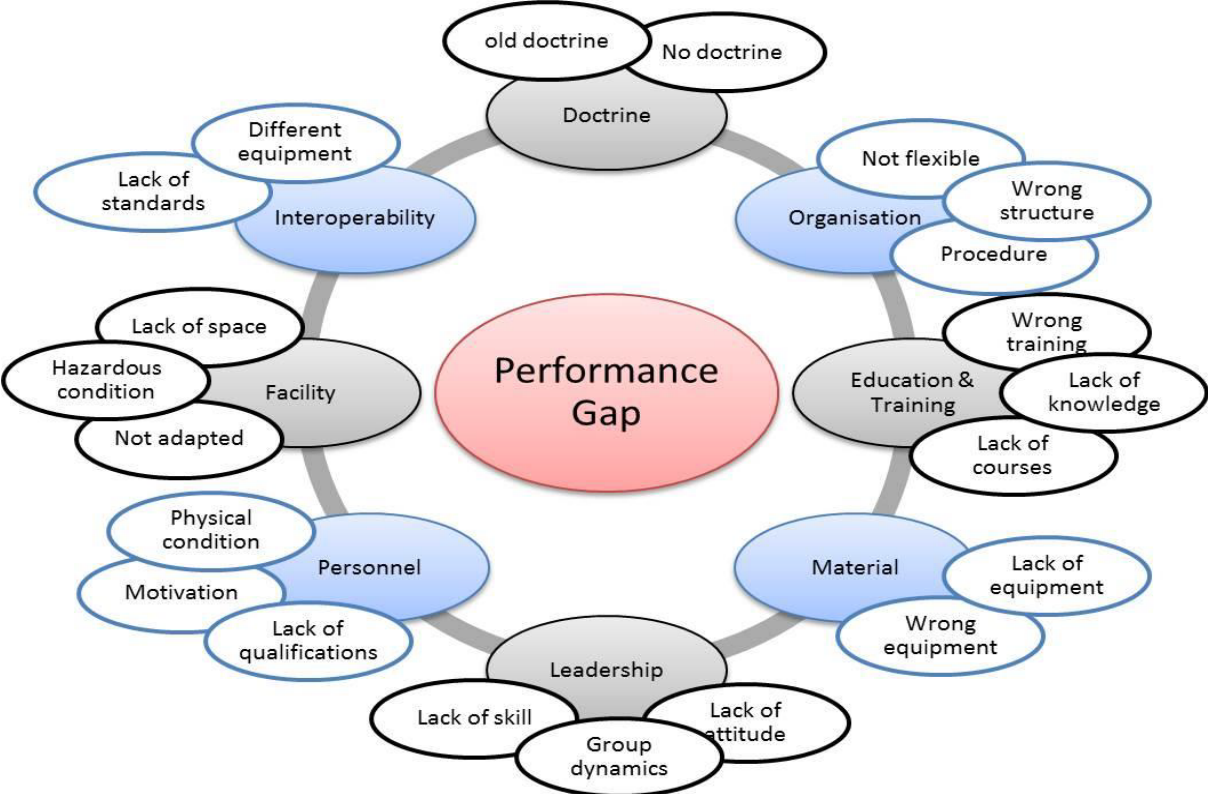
Performance Gap

old doctrine
No doctrine
Doctrine

Not flexible
Wrong structure
Procedure
Organisation

Wrong training
Lack of knowledge
Lack of courses
Education & Training

Lack of equipment
Wrong equipment
Material

Lack of skill
Lack of attitude
Group dynamics
Leadership

Physical condition
Motivation
Lack of qualifications
Personnel

Lack of space
Hazardous condition
Not adapted
Facility

Different equipment
Lack of standards
Interoperability